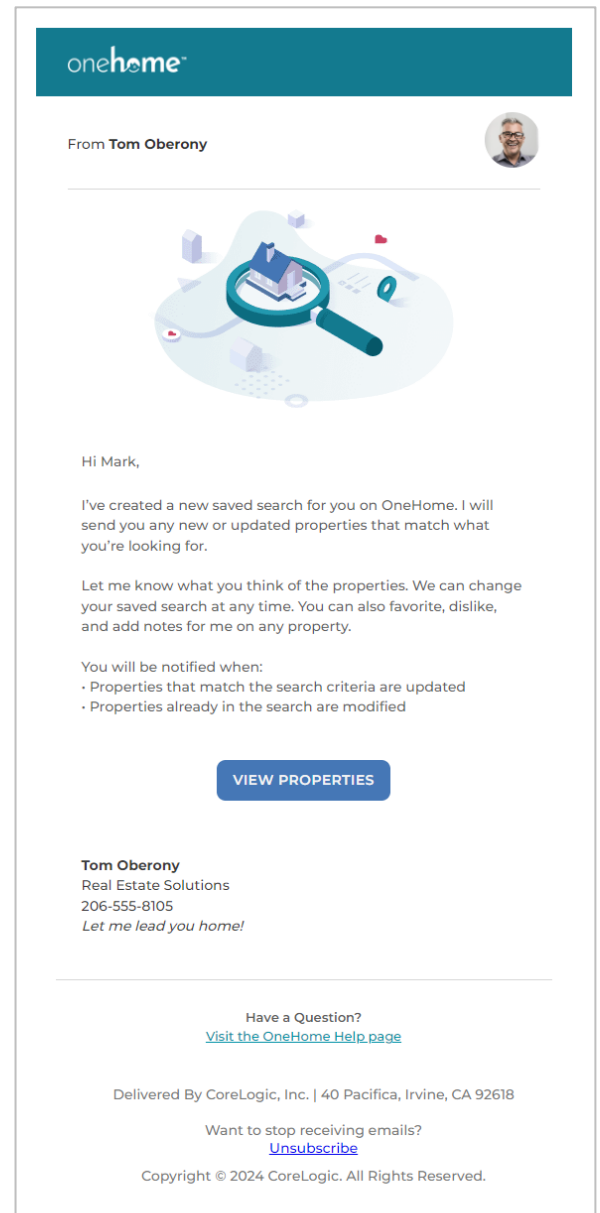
onehome

From **Tom Oberony**

Hi Mark,

I've created a new saved search for you on OneHome. I will send you any new or updated properties that match what you're looking for.

Let me know what you think of the properties. We can change your saved search at any time. You can also favorite, dislike, and add notes for me on any property.

You will be notified when:
• Properties that match the search criteria are updated
• Properties already in the search are modified

VIEW PROPERTIES

**Tom Oberony**
Real Estate Solutions
206-555-8105
*Let me lead you home!*

Have a Question?
Visit the OneHome Help page

Delivered By CoreLogic, Inc. | 40 Pacifica, Irvine, CA 92618

Want to stop receiving emails?
Unsubscribe

Copyright © 2024 CoreLogic. All Rights Reserved.